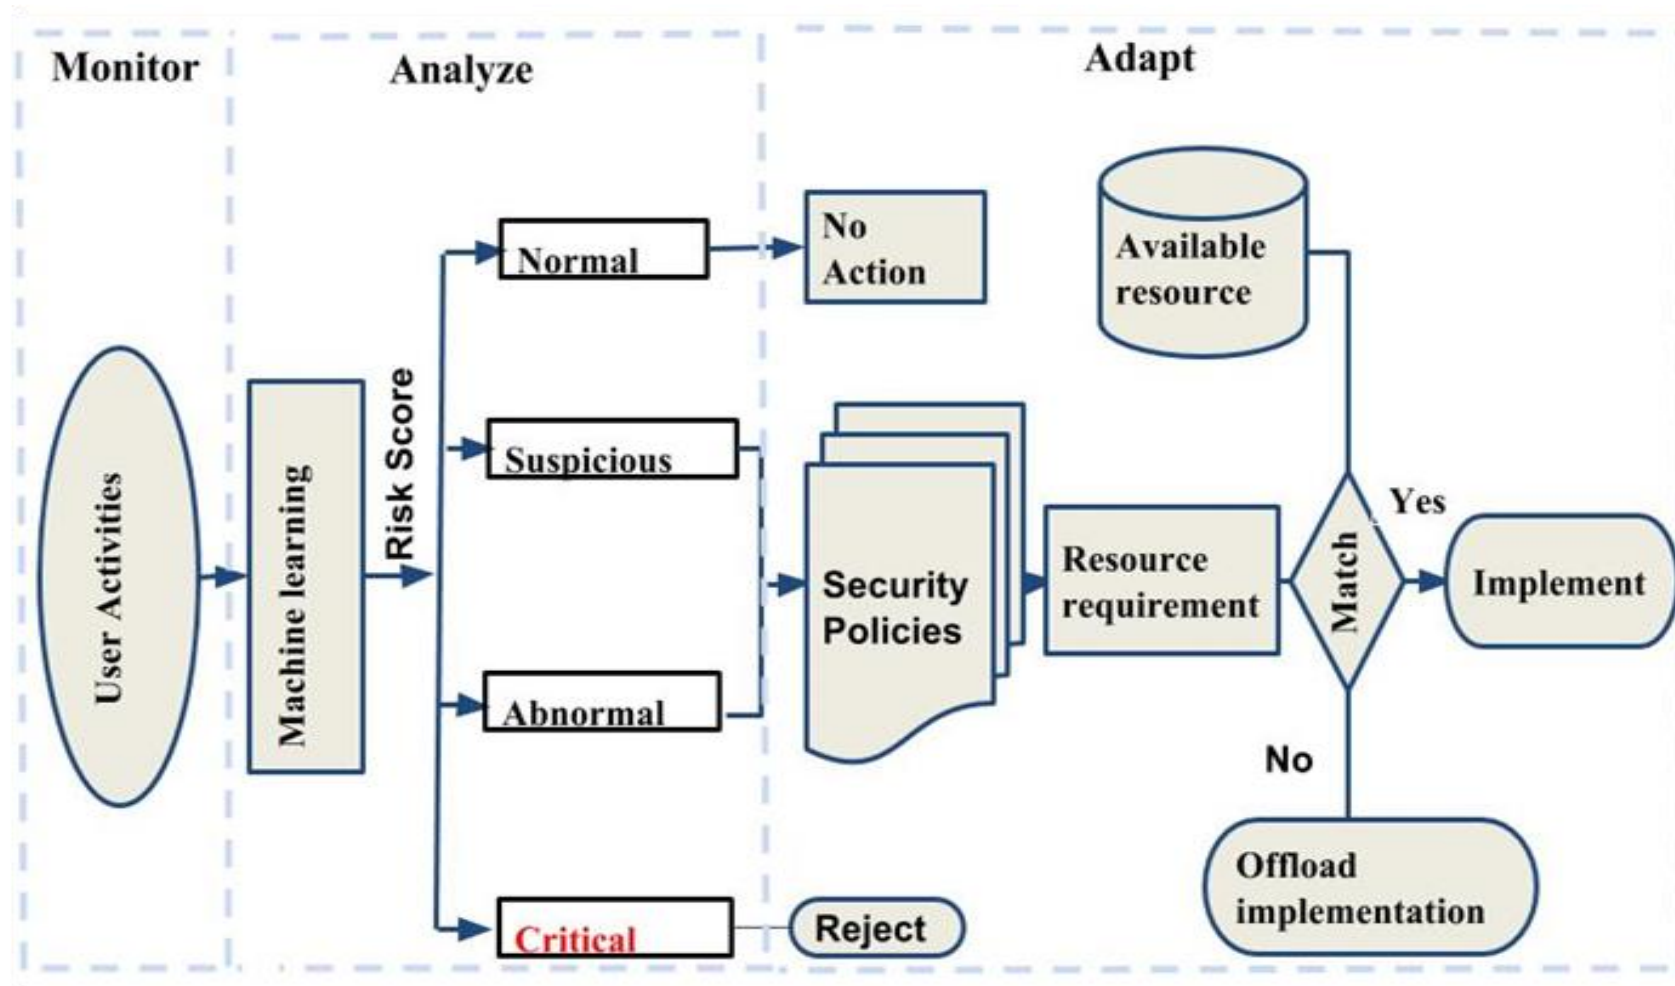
Monitor

Analyze

Adapt

User Activities

Machine learning

Risk Score

Normal

Suspicious

Abnormal

Critical

No Action

Security Policies

Reject

Available resource

Resource requirement

Match

Yes

Implement

No

Offload implementation